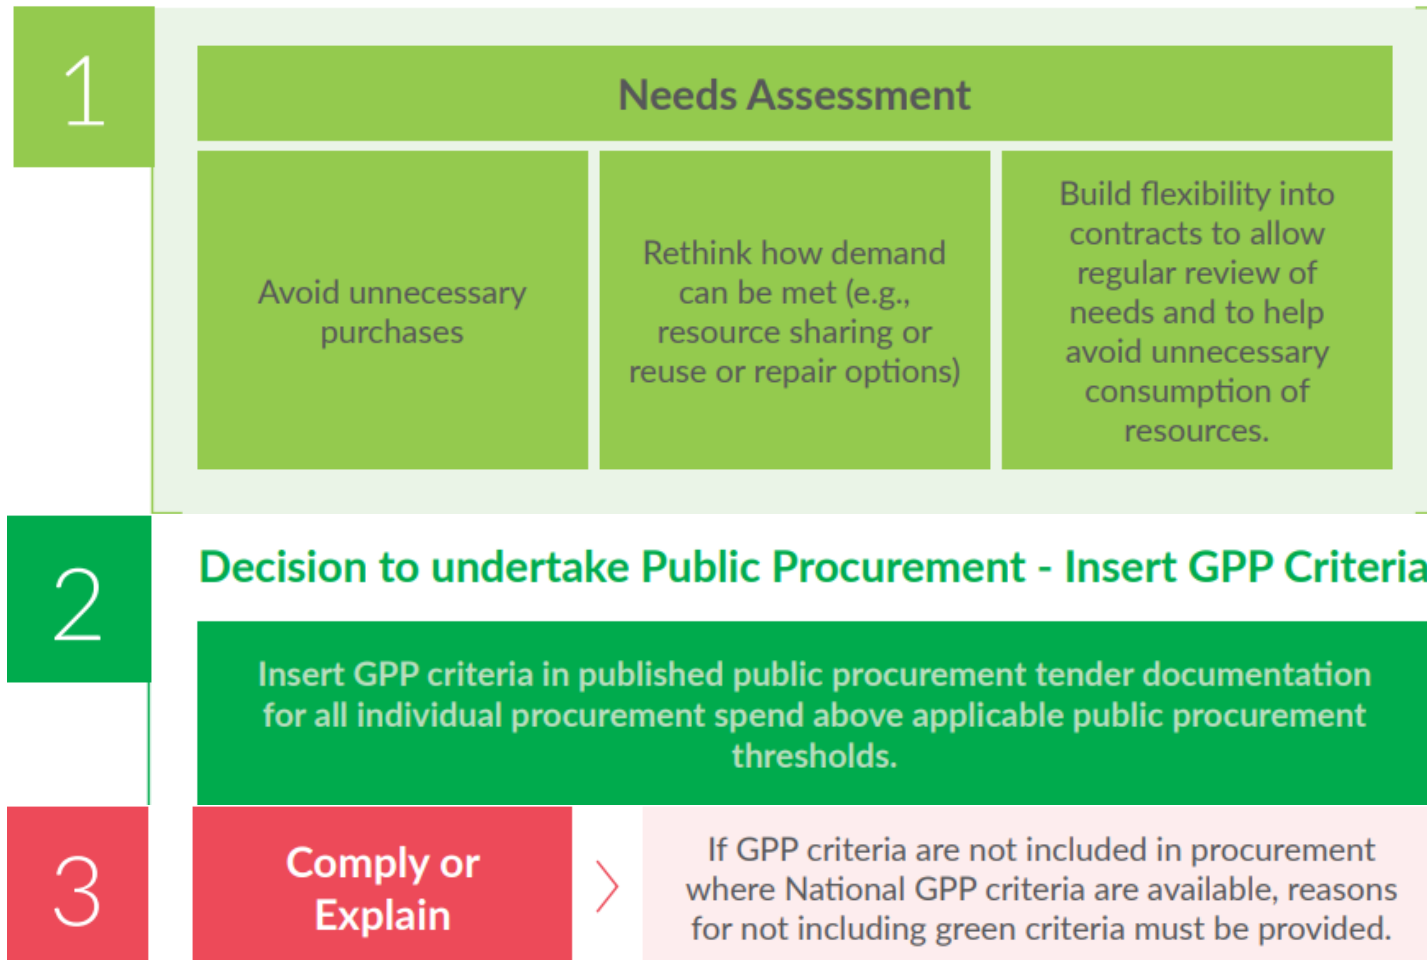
1

Needs Assessment

Avoid unnecessary purchases

Rethink how demand can be met (e.g., resource sharing or reuse or repair options)

Build flexibility into contracts to allow regular review of needs and to help avoid unnecessary consumption of resources.

2

Decision to undertake Public Procurement - Insert GPP Criteria

Insert GPP criteria in published public procurement tender documentation for all individual procurement spend above applicable public procurement thresholds.

3

Comply or Explain

If GPP criteria are not included in procurement where National GPP criteria are available, reasons for not including green criteria must be provided.